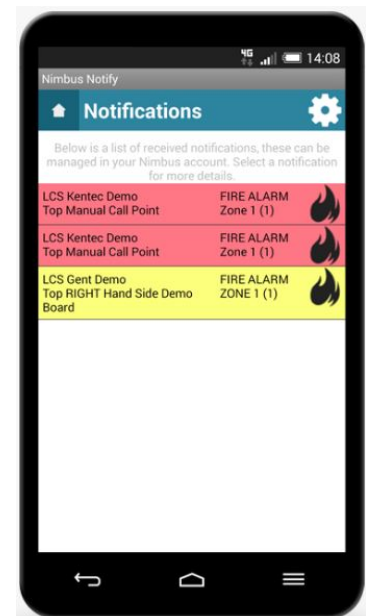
4G 14:08

Nimbus Notify

Notifications

Below is a list of received notifications, these can be managed in your Nimbus account. Select a notification for more details.

LCS Kentec Demo
Top Manual Call Point
FIRE ALARM
Zone 1 (1)

LCS Kentec Demo
Top Manual Call Point
FIRE ALARM
Zone 1 (1)

LCS Gent Demo
Top RIGHT Hand Side Demo Board
FIRE ALARM
ZONE 1 (1)